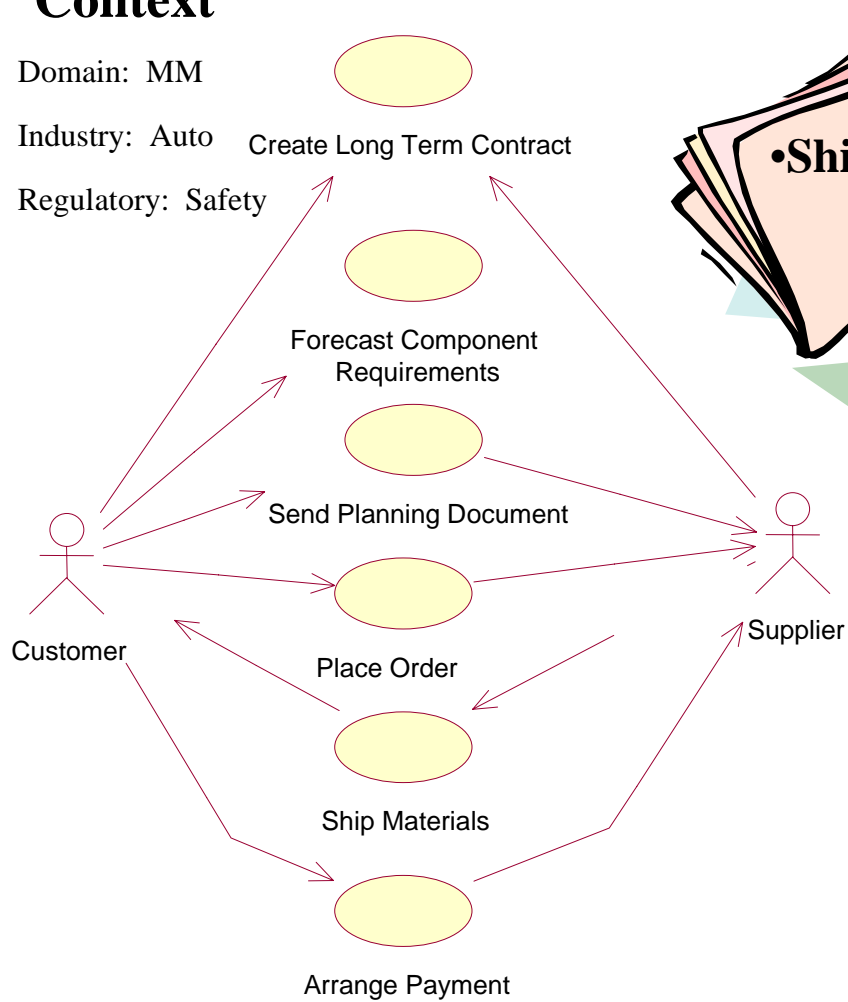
Context

Domain: MM

Industry: Auto

Regulatory: Safety

Create Long Term Contract

Forecast Component Requirements

Send Planning Document

Place Order

Ship Materials

Arrange Payment

Customer

Supplier

•Shi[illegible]